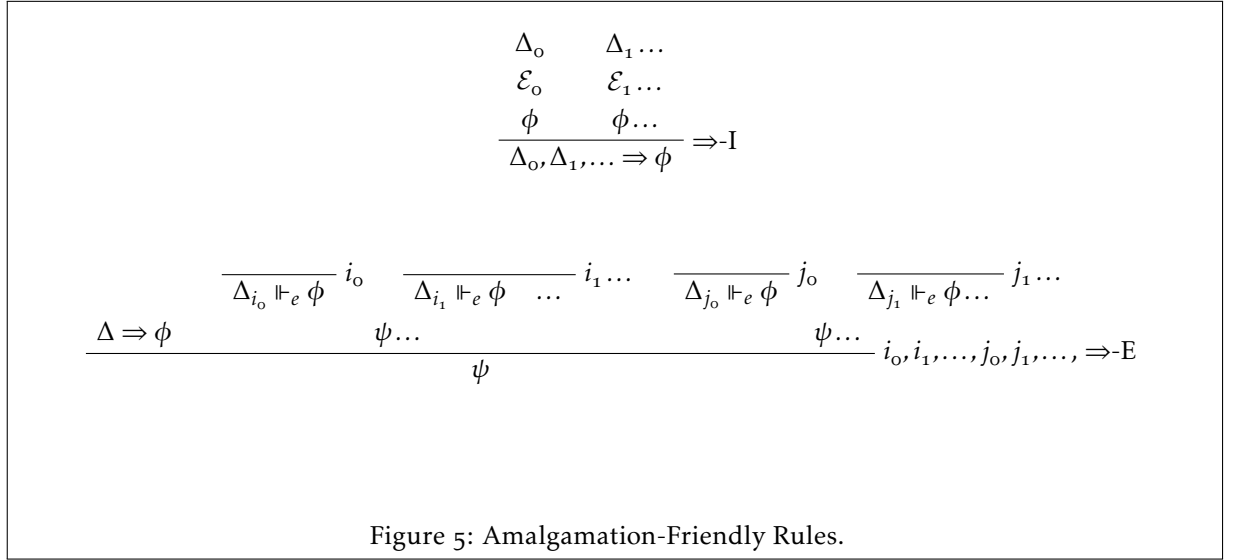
$\dfrac{\begin{matrix}\Delta_0 & \Delta_1\ldots \\ \mathcal{E}_0 & \mathcal{E}_1\ldots \\ \phi & \phi\ldots\end{matrix}}{\Delta_0, \Delta_1, \ldots \Rightarrow \phi} \Rightarrow\text{-I}$

$\dfrac{\Delta \Rightarrow \phi \qquad \begin{matrix}\overline{\Delta_{i_0} \Vdash_e \phi}\; i_0 \qquad \overline{\Delta_{i_1} \Vdash_e \phi \quad \ldots}\; i_1\ldots \\ \psi\ldots\end{matrix} \qquad \begin{matrix}\overline{\Delta_{j_0} \Vdash_e \phi}\; j_0 \qquad \overline{\Delta_{j_1} \Vdash_e \phi\ldots}\; j_1\ldots \\ \psi\ldots\end{matrix}}{\psi} \; i_0, i_1, \ldots, j_0, j_1, \ldots, \Rightarrow\text{-E}$

Figure 5: Amalgamation-Friendly Rules.